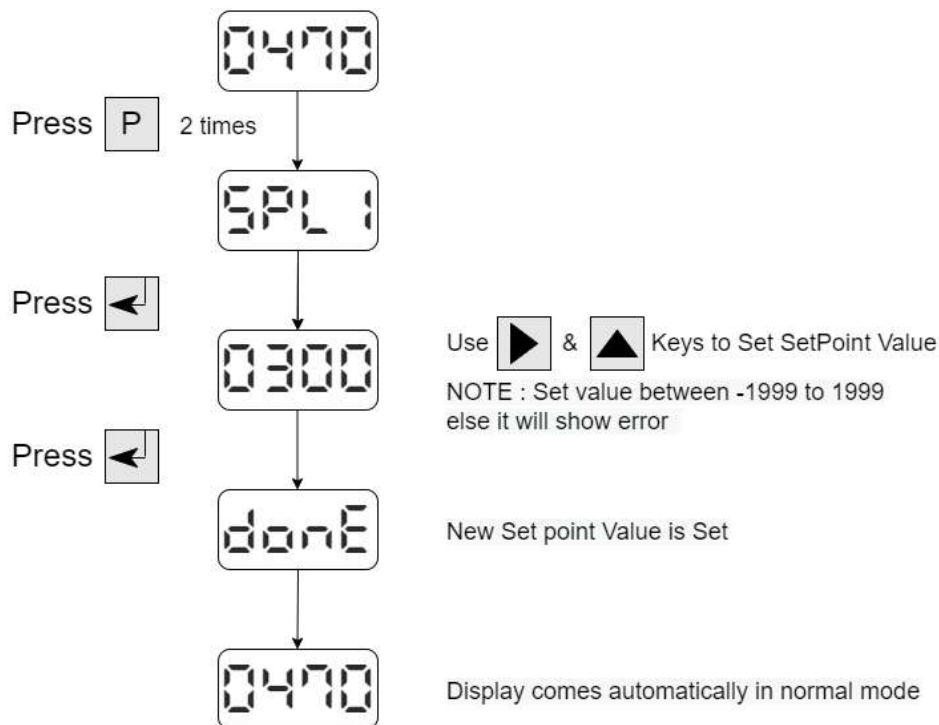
0470

Press P 2 times

SPL 1

Press

0300

Use & Keys to Set SetPoint Value

NOTE : Set value between -1999 to 1999 else it will show error

Press

donE

New Set point Value is Set

0470

Display comes automatically in normal mode